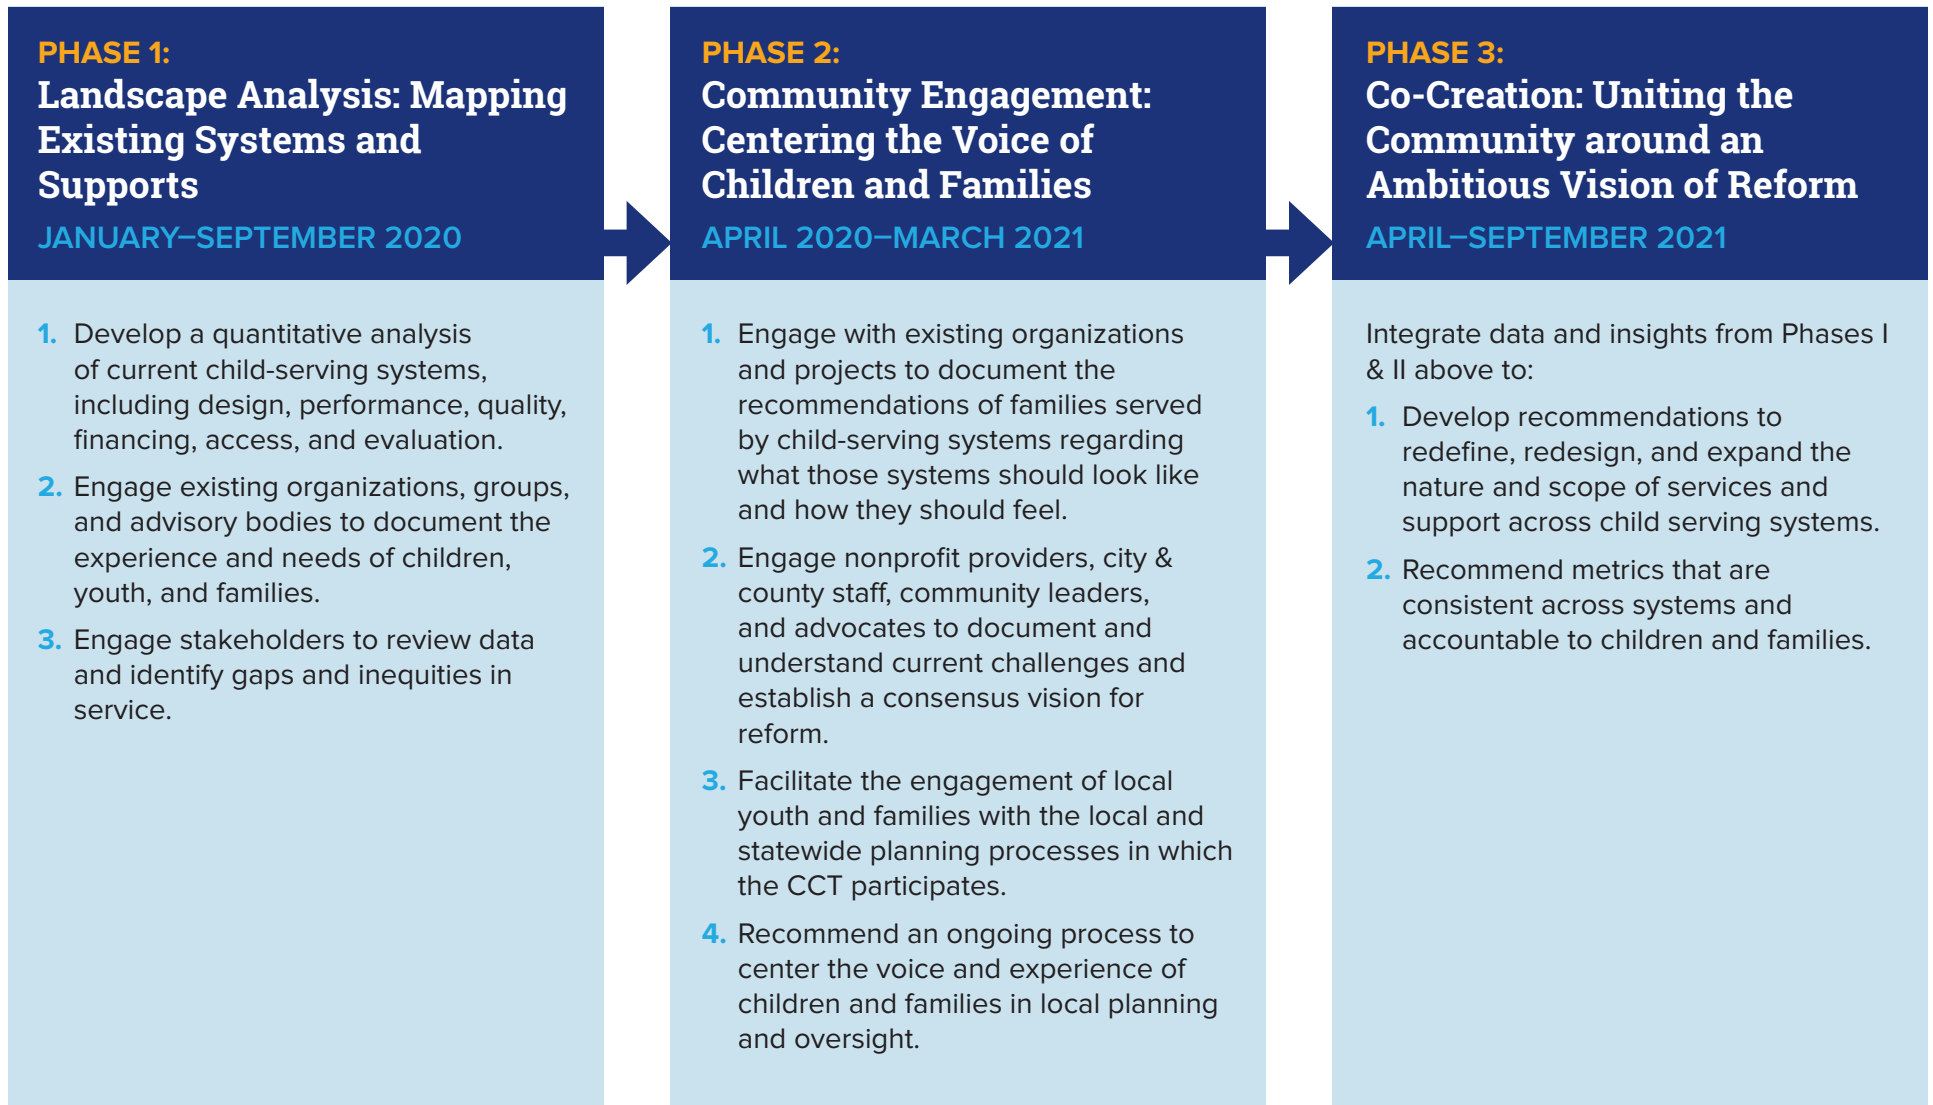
PHASE 1:
Landscape Analysis: Mapping Existing Systems and Supports
JANUARY–SEPTEMBER 2020

1. Develop a quantitative analysis of current child-serving systems, including design, performance, quality, financing, access, and evaluation.
2. Engage existing organizations, groups, and advisory bodies to document the experience and needs of children, youth, and families.
3. Engage stakeholders to review data and identify gaps and inequities in service.

PHASE 2:
Community Engagement: Centering the Voice of Children and Families
APRIL 2020–MARCH 2021

1. Engage with existing organizations and projects to document the recommendations of families served by child-serving systems regarding what those systems should look like and how they should feel.
2. Engage nonprofit providers, city & county staff, community leaders, and advocates to document and understand current challenges and establish a consensus vision for reform.
3. Facilitate the engagement of local youth and families with the local and statewide planning processes in which the CCT participates.
4. Recommend an ongoing process to center the voice and experience of children and families in local planning and oversight.

PHASE 3:
Co-Creation: Uniting the Community around an Ambitious Vision of Reform
APRIL–SEPTEMBER 2021

Integrate data and insights from Phases I & II above to:
1. Develop recommendations to redefine, redesign, and expand the nature and scope of services and support across child serving systems.
2. Recommend metrics that are consistent across systems and accountable to children and families.